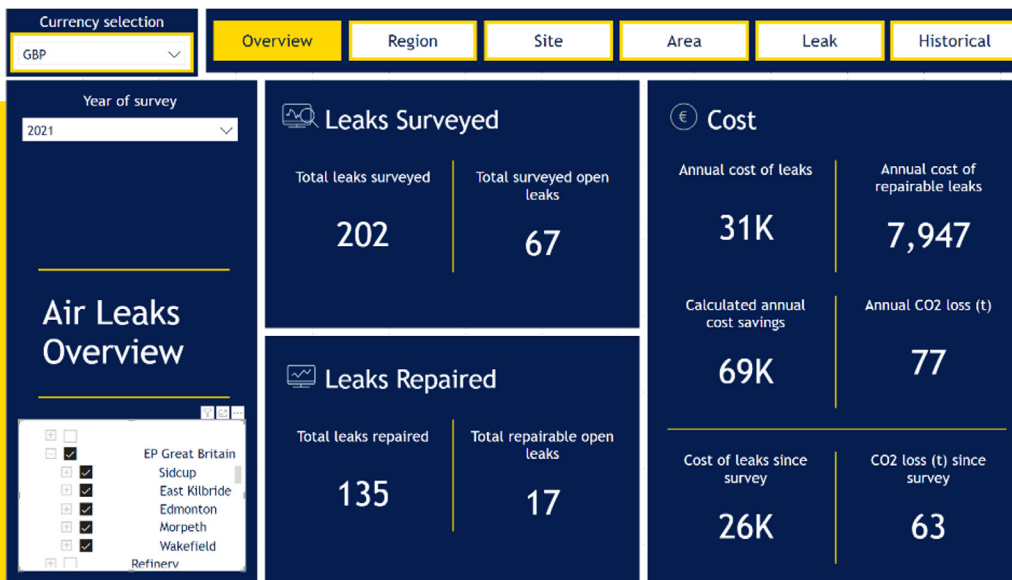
Currency selection

GBP

Overview | Region | Site | Area | Leak | Historical

Year of survey

2021

Air Leaks Overview

EP Great Britain

Sidcup

East Kilbride

Edmonton

Morpeth

Wakefield

Refinery

Leaks Surveyed

Total leaks surveyed

202

Total surveyed open leaks

67

Leaks Repaired

Total leaks repaired

135

Total repairable open leaks

17

Cost

Annual cost of leaks

31K

Annual cost of repairable leaks

7,947

Calculated annual cost savings

69K

Annual CO2 loss (t)

77

Cost of leaks since survey

26K

CO2 loss (t) since survey

63